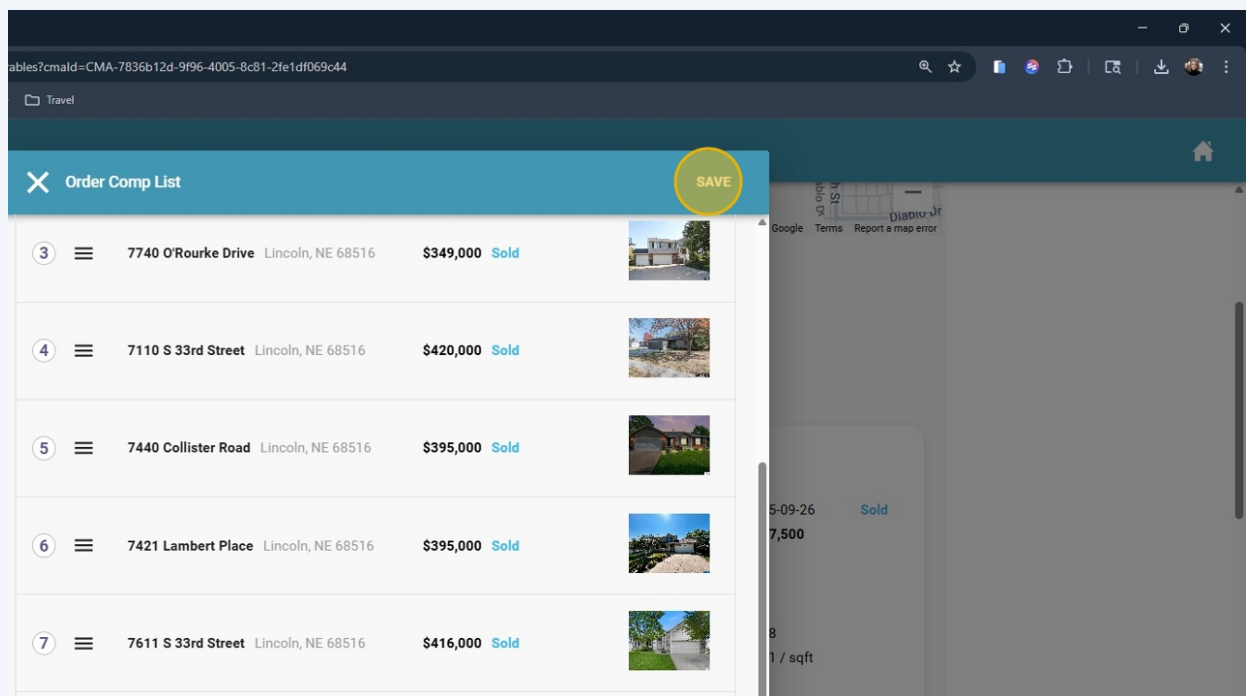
ables?cmaId=CMA-7836b12d-9f96-4005-8c81-2fe1df069c44

Travel

Order Comp List

SAVE

Google Terms Report a map error

3 7740 O'Rourke Drive Lincoln, NE 68516 $349,000 Sold

4 7110 S 33rd Street Lincoln, NE 68516 $420,000 Sold

5 7440 Collister Road Lincoln, NE 68516 $395,000 Sold

6 7421 Lambert Place Lincoln, NE 68516 $395,000 Sold

7 7611 S 33rd Street Lincoln, NE 68516 $416,000 Sold

5-09-26 Sold
7,500

8
1 / sqft